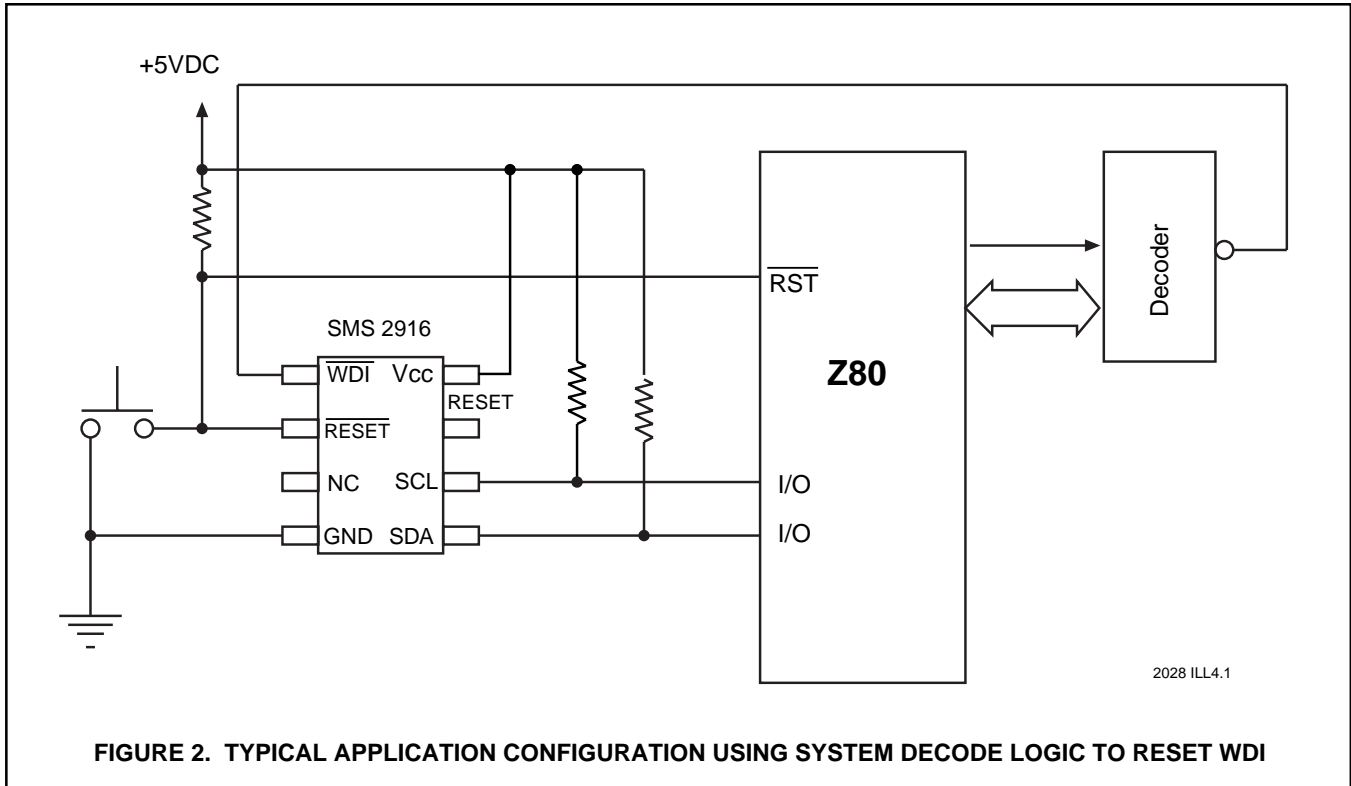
+5VDC

SMS 2916

$\overline{WDI}$ Vcc

RESET

$\overline{RESET}$

NC SCL

GND SDA

$\overline{RST}$

Z80

I/O

I/O

Decoder

2028 ILL4.1

FIGURE 2. TYPICAL APPLICATION CONFIGURATION USING SYSTEM DECODE LOGIC TO RESET WDI